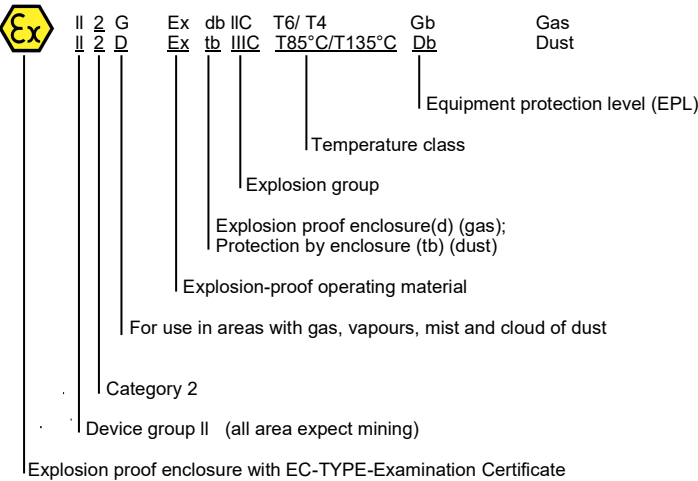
Ex

II 2 G Ex db IIC T6/ T4 Gb Gas
II 2 D Ex tb IIIC T85°C/T135°C Db Dust

Equipment protection level (EPL)

Temperature class

Explosion group

Explosion proof enclosure(d) (gas);
Protection by enclosure (tb) (dust)

Explosion-proof operating material

For use in areas with gas, vapours, mist and cloud of dust

Category 2

Device group II (all area expect mining)

Explosion proof enclosure with EC-TYPE-Examination Certificate